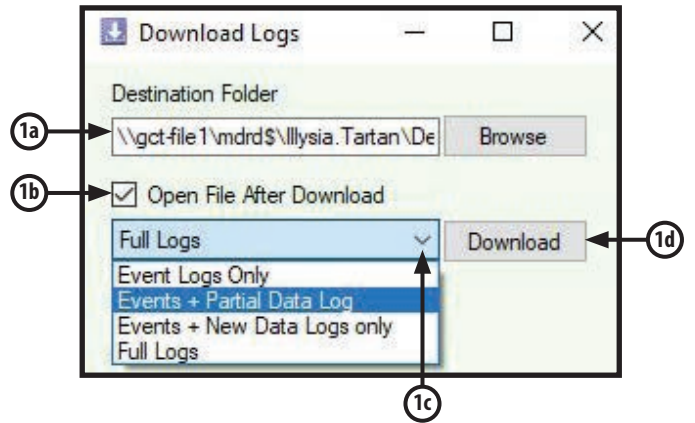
Download Logs

Destination Folder

1a

\\gct-file1\mdrd$\Illysia.Tartan\De

Browse

1b

Open File After Download

Full Logs

Download

1d

Event Logs Only
Events + Partial Data Log
Events + New Data Logs only
Full Logs

1c